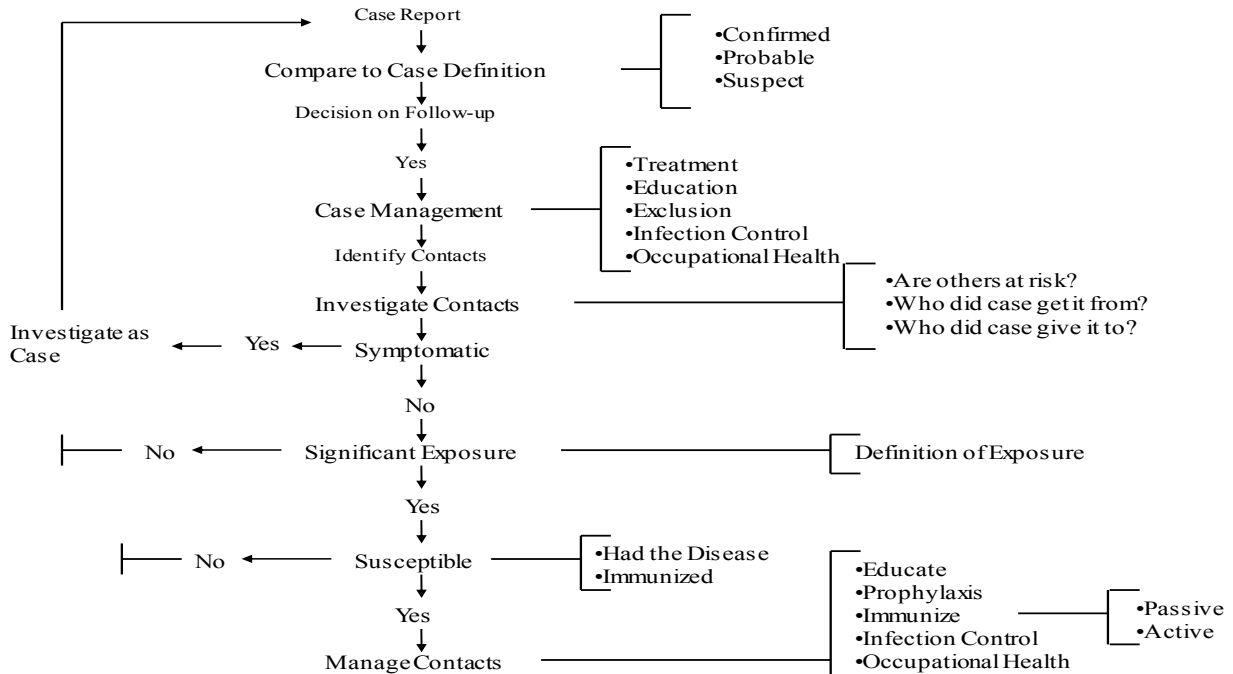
Case Report

Compare to Case Definition

•Confirmed
•Probable
•Suspect

Decision on Follow-up

Yes

Case Management

•Treatment
•Education
•Exclusion
•Infection Control
•Occupational Health

Identify Contacts

Investigate Contacts

•Are others at risk?
•Who did case get it from?
•Who did case give it to?

Investigate as Case

Yes

Symptomatic

No

No

Significant Exposure

Definition of Exposure

Yes

No

Susceptible

•Had the Disease
•Immunized

Yes

Manage Contacts

•Educate
•Prophylaxis
•Immunize
•Infection Control
•Occupational Health

•Passive
•Active